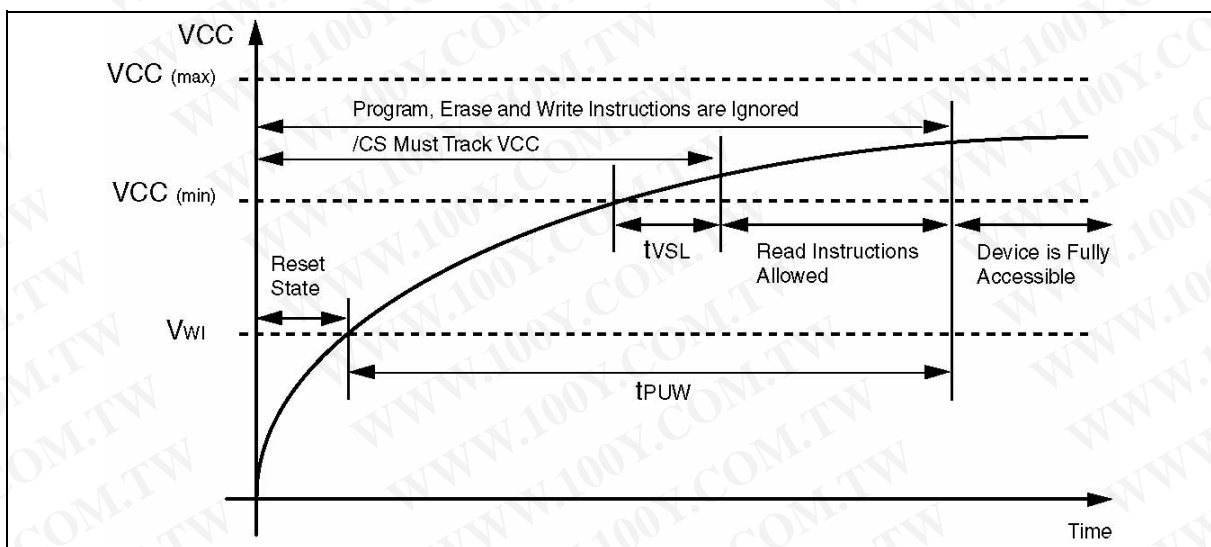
VCC

VCC (max)

Program, Erase and Write Instructions are Ignored

/CS Must Track VCC

VCC (min)

tVSL

Read Instructions Allowed

Device is Fully Accessible

Reset State

VWI

tPUW

Time

WWW.100Y.COM.TW